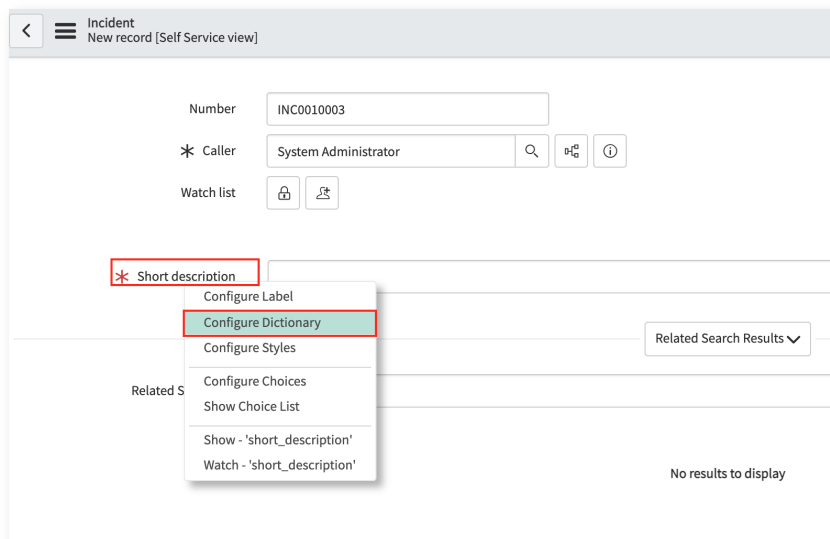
Incident
New record [Self Service view]

Number INC0010003

Caller System Administrator

Watch list

Short description

Configure Label
Configure Dictionary
Configure Styles

Configure Choices
Show Choice List

Show - 'short_description'
Watch - 'short_description'

Related Search Results

Related S

No results to display